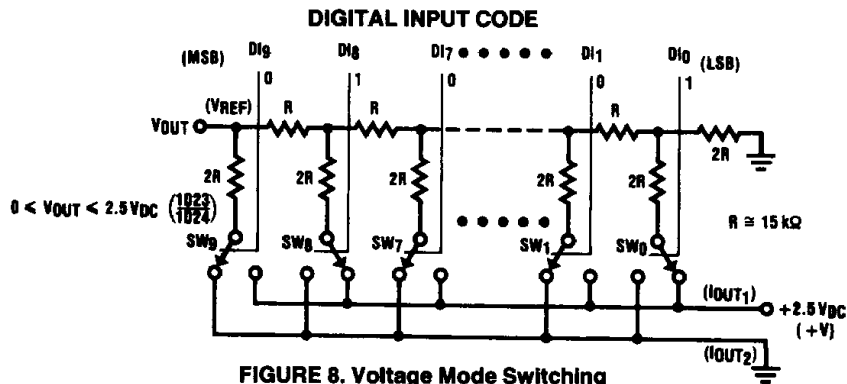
DIGITAL INPUT CODE

(MSB) $DI_9$ $DI_8$ $DI_7$ • • • • • $DI_1$ $DI_0$ (LSB)

0 1 0 0 1

$V_{OUT}$ ($V_{REF}$) R R R 2R

2R 2R 2R 2R 2R

$0 < V_{OUT} < 2.5 V_{DC} \left(\frac{1023}{1024}\right)$

• • • • •

R ≅ 15 kΩ

$SW_9$ $SW_8$ $SW_7$ $SW_1$ $SW_0$

($I_{OUT_1}$) +2.5 $V_{DC}$ (+V)

($I_{OUT_2}$)

FIGURE 8. Voltage Mode Switching